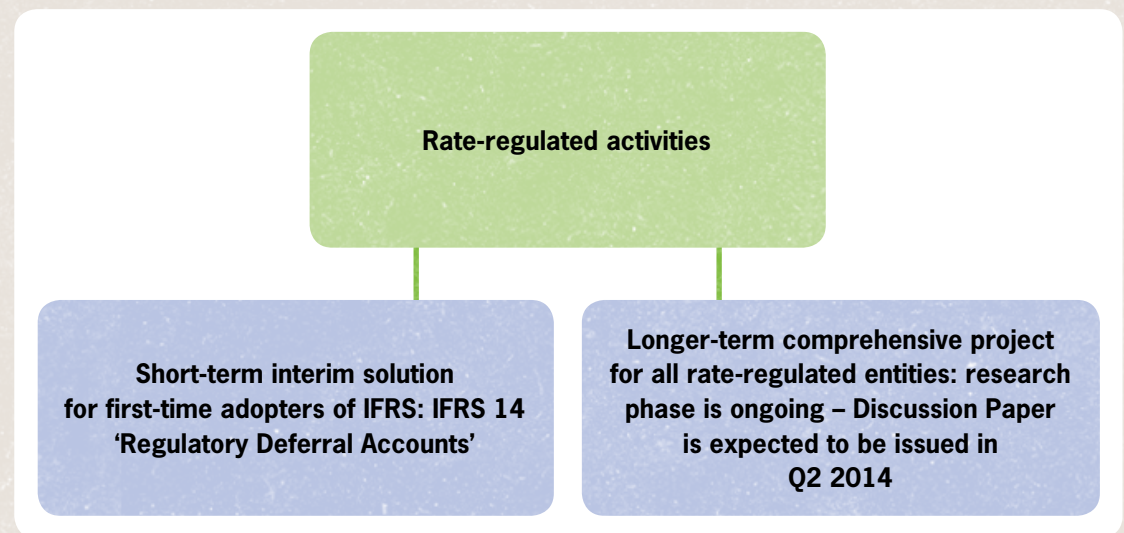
Rate-regulated activities

Short-term interim solution for first-time adopters of IFRS: IFRS 14 'Regulatory Deferral Accounts'

Longer-term comprehensive project for all rate-regulated entities: research phase is ongoing – Discussion Paper is expected to be issued in Q2 2014